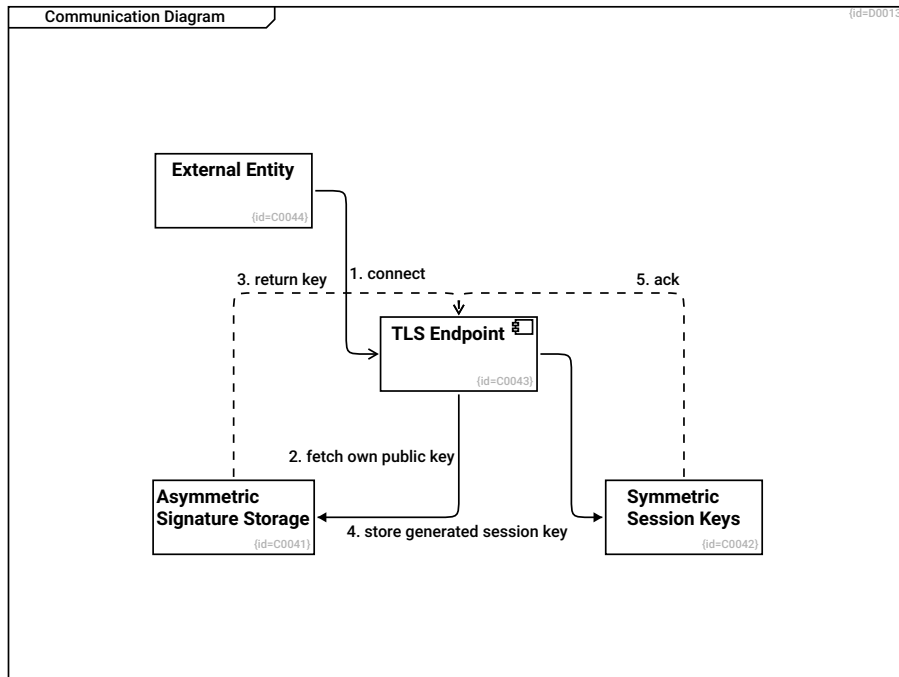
Communication Diagram

{id=D0013

External Entity

{id=C0044}

3. return key

1. connect

5. ack

TLS Endpoint

{id=C0043}

2. fetch own public key

Asymmetric Signature Storage

{id=C0041}

4. store generated session key

Symmetric Session Keys

{id=C0042}